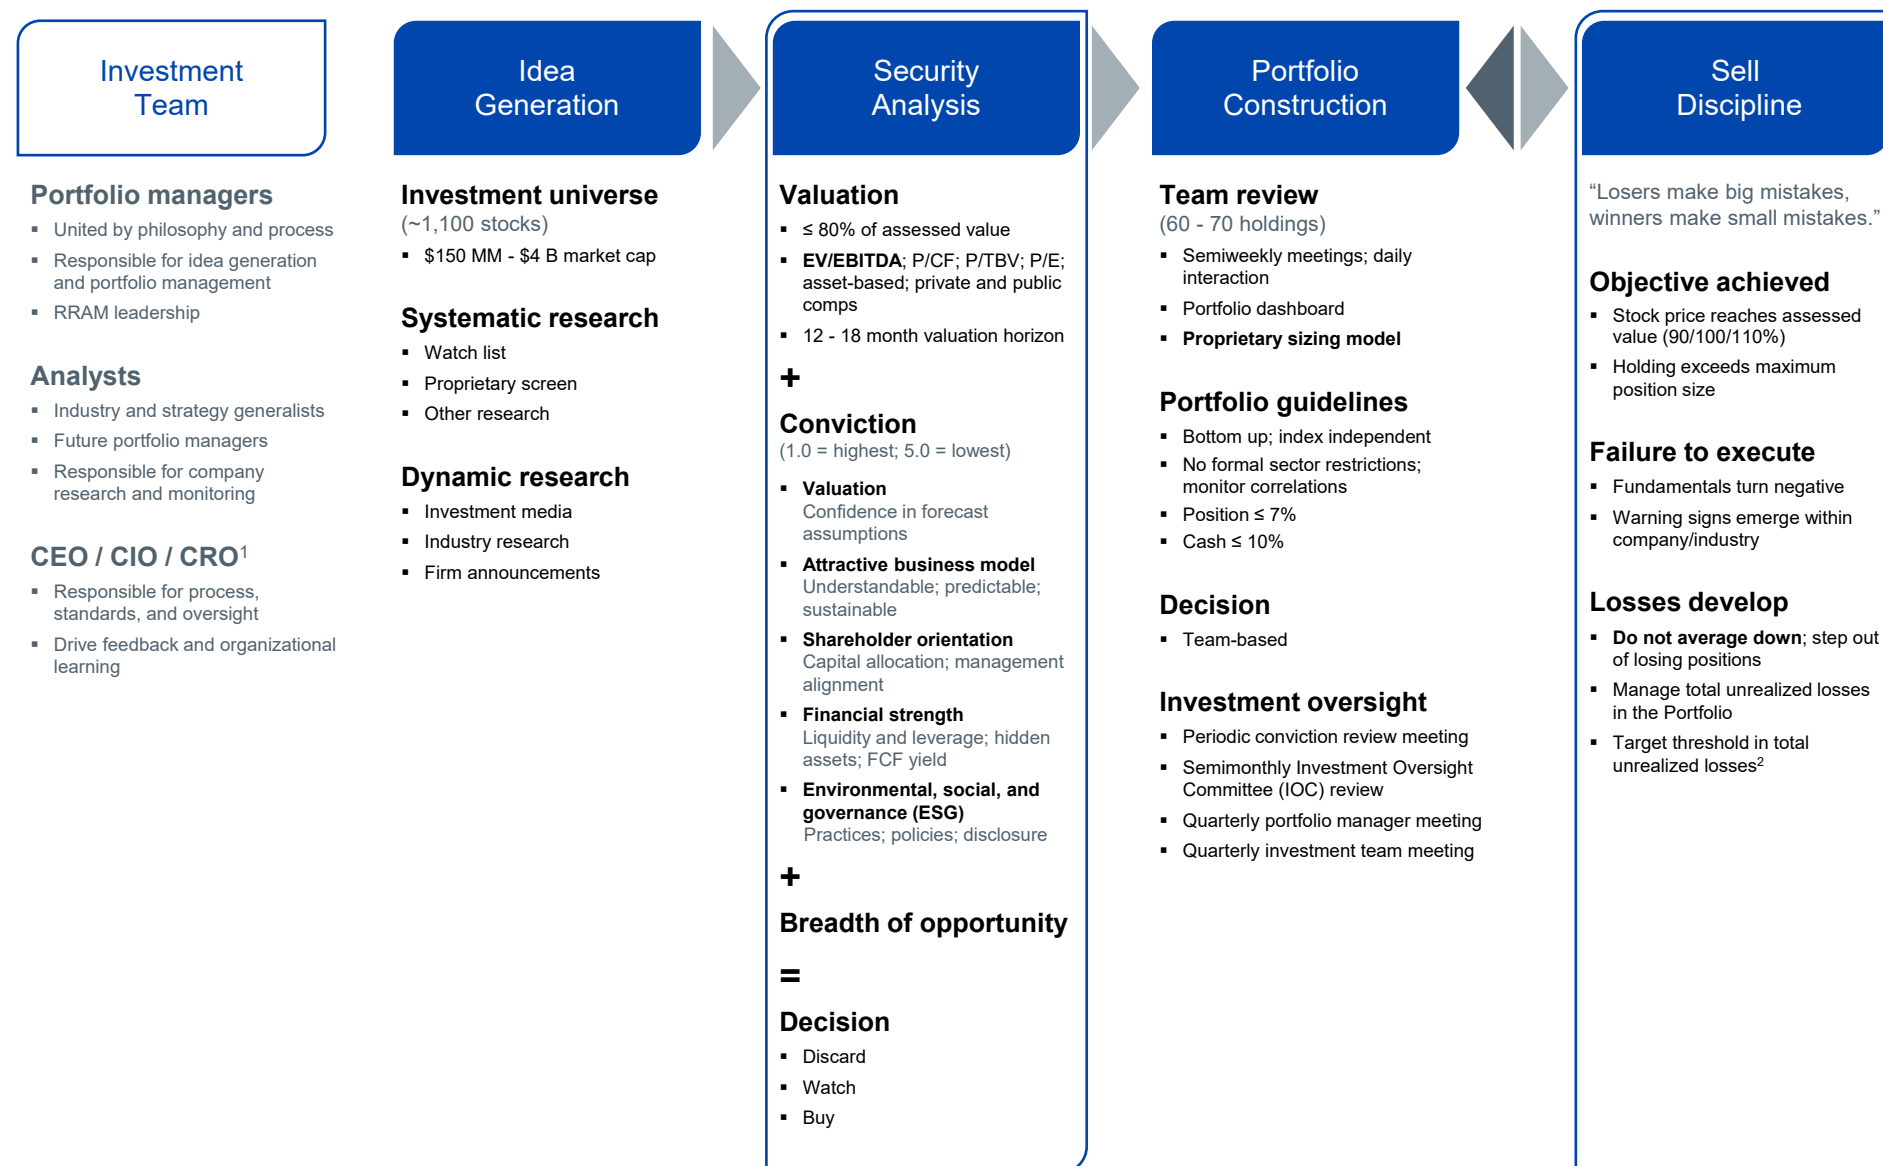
Investment Team

Portfolio managers
- United by philosophy and process
- Responsible for idea generation and portfolio management
- RRAM leadership

Analysts
- Industry and strategy generalists
- Future portfolio managers
- Responsible for company research and monitoring

CEO / CIO / CRO$^1$
- Responsible for process, standards, and oversight
- Drive feedback and organizational learning

Idea Generation

Investment universe
(~1,100 stocks)
- \$150 MM - \$4 B market cap

Systematic research
- Watch list
- Proprietary screen
- Other research

Dynamic research
- Investment media
- Industry research
- Firm announcements

Security Analysis

Valuation
- ≤ 80% of assessed value
- EV/EBITDA; P/CF; P/TBV; P/E; asset-based; private and public comps
- 12 - 18 month valuation horizon

+

Conviction
(1.0 = highest; 5.0 = lowest)
- Valuation
Confidence in forecast assumptions
- Attractive business model
Understandable; predictable; sustainable
- Shareholder orientation
Capital allocation; management alignment
- Financial strength
Liquidity and leverage; hidden assets; FCF yield
- Environmental, social, and governance (ESG)
Practices; policies; disclosure

+

Breadth of opportunity

=

Decision
- Discard
- Watch
- Buy

Portfolio Construction

Team review
(60 - 70 holdings)
- Semiweekly meetings; daily interaction
- Portfolio dashboard
- Proprietary sizing model

Portfolio guidelines
- Bottom up; index independent
- No formal sector restrictions; monitor correlations
- Position ≤ 7%
- Cash ≤ 10%

Decision
- Team-based

Investment oversight
- Periodic conviction review meeting
- Semimonthly Investment Oversight Committee (IOC) review
- Quarterly portfolio manager meeting
- Quarterly investment team meeting

Sell Discipline

“Losers make big mistakes, winners make small mistakes.”

Objective achieved
- Stock price reaches assessed value (90/100/110%)
- Holding exceeds maximum position size

Failure to execute
- Fundamentals turn negative
- Warning signs emerge within company/industry

Losses develop
- Do not average down; step out of losing positions
- Manage total unrealized losses in the Portfolio
- Target threshold in total unrealized losses$^2$